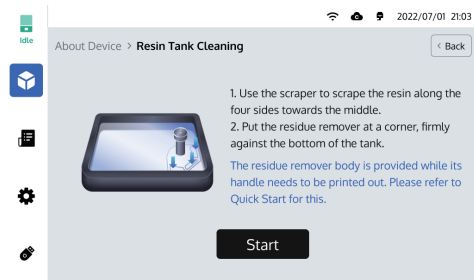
Idle

2022/07/01 21:03

About Device > Resin Tank Cleaning

< Back

1. Use the scraper to scrape the resin along the four sides towards the middle.
2. Put the residue remover at a corner, firmly against the bottom of the tank.

The residue remover body is provided while its handle needs to be printed out. Please refer to Quick Start for this.

Start